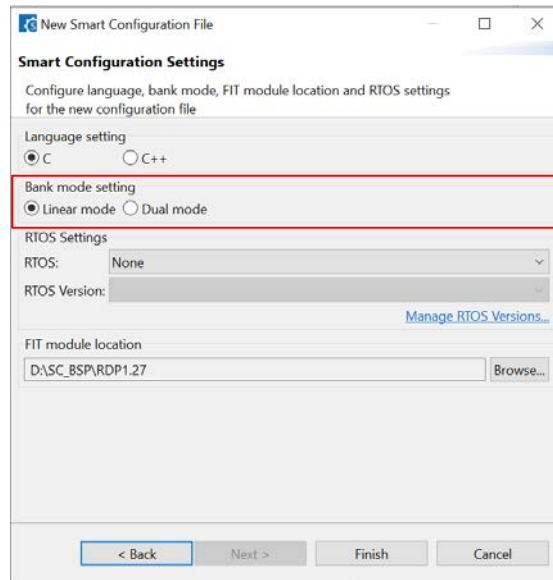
New Smart Configuration File

Smart Configuration Settings

Configure language, bank mode, FIT module location and RTOS settings for the new configuration file

Language setting

C

C++

Bank mode setting

Linear mode

Dual mode

RTOS Settings

RTOS: None

RTOS Version:

Manage RTOS Versions...

FIT module location

D:\SC_BSP\RDP1.27

Browse...

< Back

Next >

Finish

Cancel